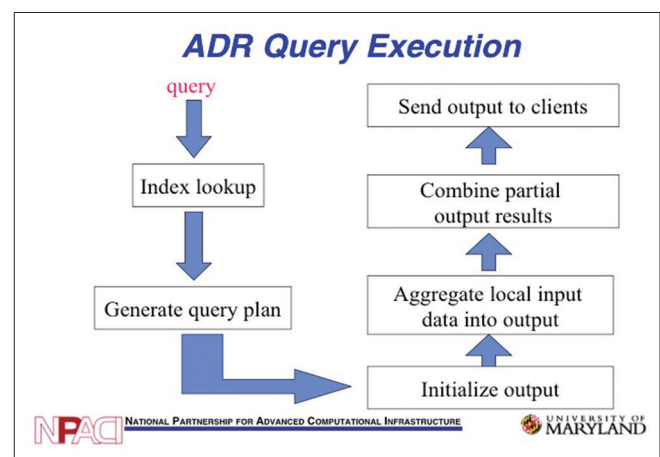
ADR Query Execution

query

Index lookup

Generate query plan

Send output to clients

Combine partial output results

Aggregate local input data into output

Initialize output

NPACI NATIONAL PARTNERSHIP FOR ADVANCED COMPUTATIONAL INFRASTRUCTURE

UNIVERSITY OF MARYLAND